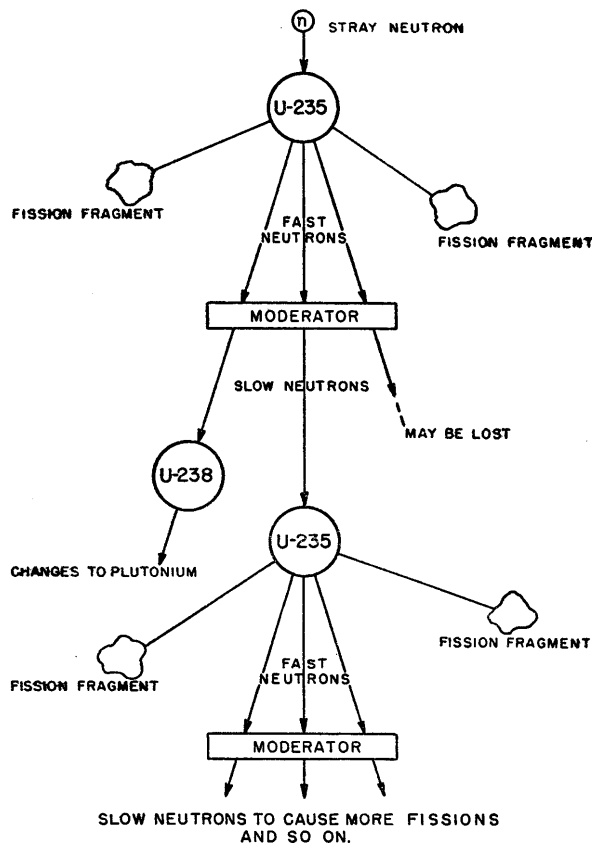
n STRAY NEUTRON

U-235

FISSION FRAGMENT

FAST NEUTRONS

FISSION FRAGMENT

MODERATOR

SLOW NEUTRONS

MAY BE LOST

U-238

CHANGES TO PLUTONIUM

U-235

FISSION FRAGMENT

FISSION FRAGMENT

FAST NEUTRONS

MODERATOR

SLOW NEUTRONS TO CAUSE MORE FISSIONS AND SO ON.